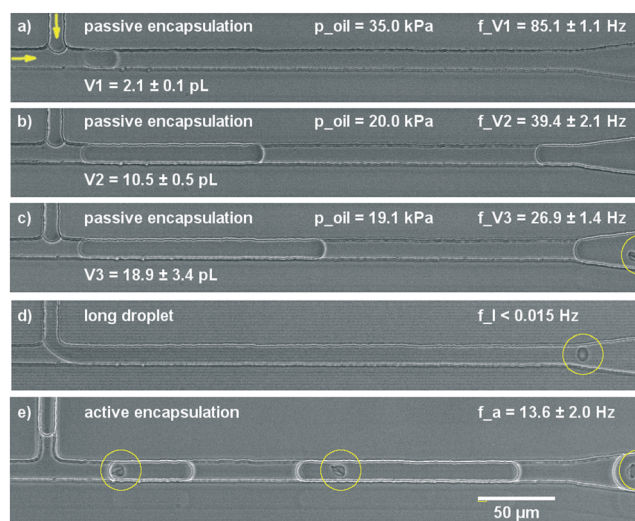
a) passive encapsulation p_oil = 35.0 kPa f_V1 = 85.1 ± 1.1 Hz

V1 = 2.1 ± 0.1 pL

b) passive encapsulation p_oil = 20.0 kPa f_V2 = 39.4 ± 2.1 Hz

V2 = 10.5 ± 0.5 pL

c) passive encapsulation p_oil = 19.1 kPa f_V3 = 26.9 ± 1.4 Hz

V3 = 18.9 ± 3.4 pL

d) long droplet f_l < 0.015 Hz

e) active encapsulation f_a = 13.6 ± 2.0 Hz

50 µm